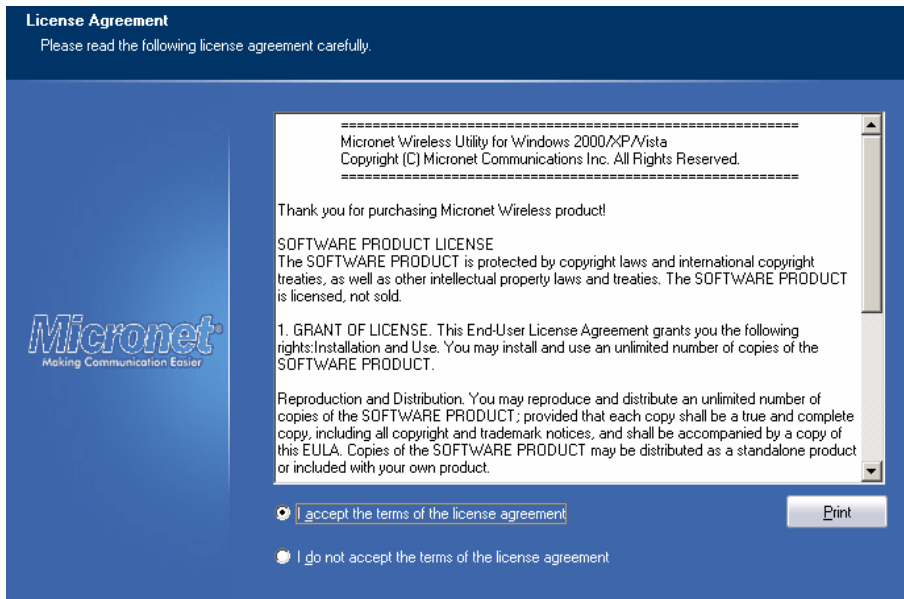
License Agreement

Please read the following license agreement carefully.

Micronet®
Making Communication Easier

==========================================================
Micronet Wireless Utility for Windows 2000/XP/Vista
Copyright (C) Micronet Communications Inc. All Rights Reserved.
==========================================================

Thank you for purchasing Micronet Wireless product!

SOFTWARE PRODUCT LICENSE
The SOFTWARE PRODUCT is protected by copyright laws and international copyright treaties, as well as other intellectual property laws and treaties. The SOFTWARE PRODUCT is licensed, not sold.

1. GRANT OF LICENSE. This End-User License Agreement grants you the following rights:Installation and Use. You may install and use an unlimited number of copies of the SOFTWARE PRODUCT.

Reproduction and Distribution. You may reproduce and distribute an unlimited number of copies of the SOFTWARE PRODUCT; provided that each copy shall be a true and complete copy, including all copyright and trademark notices, and shall be accompanied by a copy of this EULA. Copies of the SOFTWARE PRODUCT may be distributed as a standalone product or included with your own product.

I accept the terms of the license agreement

Print

I do not accept the terms of the license agreement